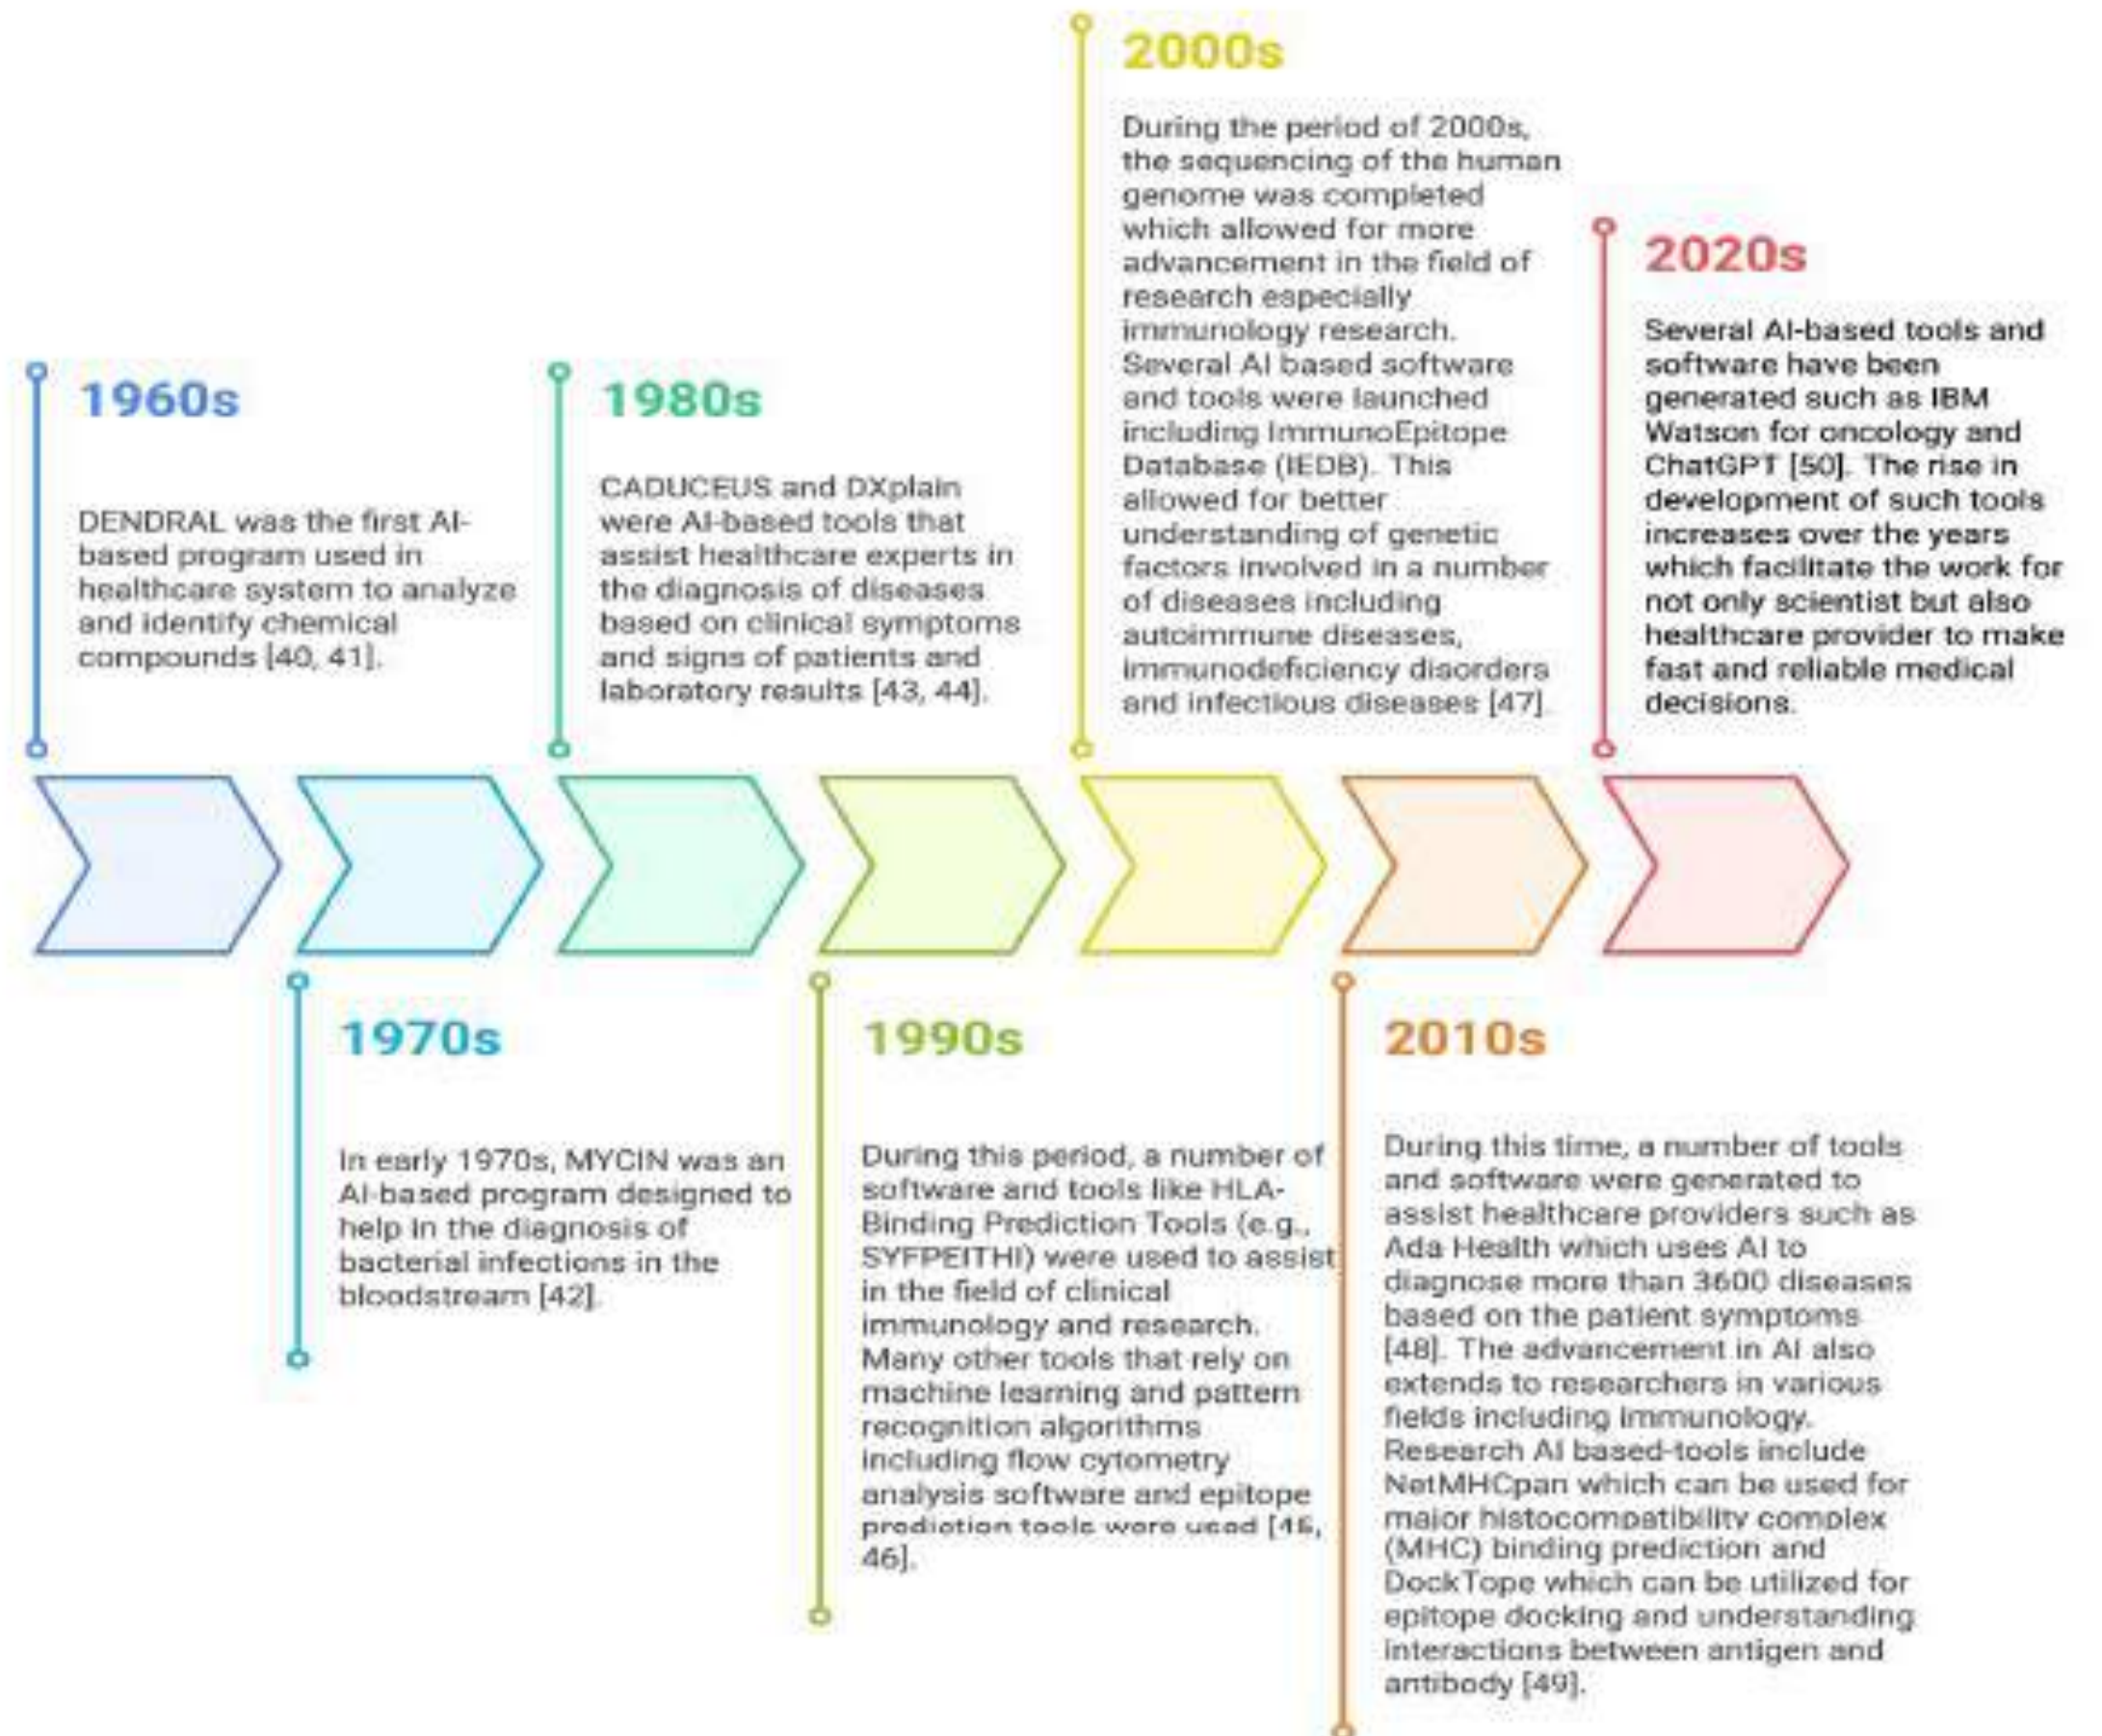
2000s

During the period of 2000s, the sequencing of the human genome was completed which allowed for more advancement in the field of research especially immunology research. Several AI based software and tools were launched including ImmunoEpitope Database (IEDB). This allowed for better understanding of genetic factors involved in a number of diseases including autoimmune diseases, immunodeficiency disorders and infectious diseases [47].

2020s

Several AI-based tools and software have been generated such as IBM Watson for oncology and ChatGPT [50]. The rise in development of such tools increases over the years which facilitate the work for not only scientist but also healthcare provider to make fast and reliable medical decisions.

1960s

DENDRAL was the first AI-based program used in healthcare system to analyze and identify chemical compounds [40, 41].

1980s

CADUCEUS and DXplain were AI-based tools that assist healthcare experts in the diagnosis of diseases based on clinical symptoms and signs of patients and laboratory results [43, 44].

1970s

In early 1970s, MYCIN was an AI-based program designed to help in the diagnosis of bacterial infections in the bloodstream [42].

1990s

During this period, a number of software and tools like HLA-Binding Prediction Tools (e.g., SYFPEITHI) were used to assist in the field of clinical immunology and research. Many other tools that rely on machine learning and pattern recognition algorithms including flow cytometry analysis software and epitope prediction tools were used [45, 46].

2010s

During this time, a number of tools and software were generated to assist healthcare providers such as Ada Health which uses AI to diagnose more than 3600 diseases based on the patient symptoms [48]. The advancement in AI also extends to researchers in various fields including immunology. Research AI based-tools include NetMHCpan which can be used for major histocompatibility complex (MHC) binding prediction and DockTope which can be utilized for epitope docking and understanding interactions between antigen and antibody [49].